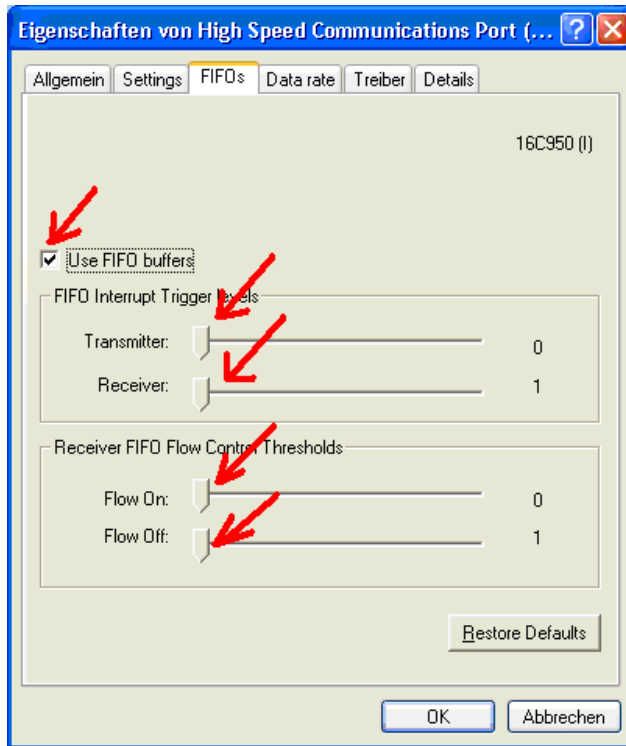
Eigenschaften von High Speed Communications Port (...

Allgemein | Settings | FIFOs | Data rate | Treiber | Details

16C950 (I)

Use FIFO buffers

FIFO Interrupt Trigger levels

Transmitter: 0

Receiver: 1

Receiver FIFO Flow Control Thresholds

Flow On: 0

Flow Off: 1

Restore Defaults

OK

Abbrechen